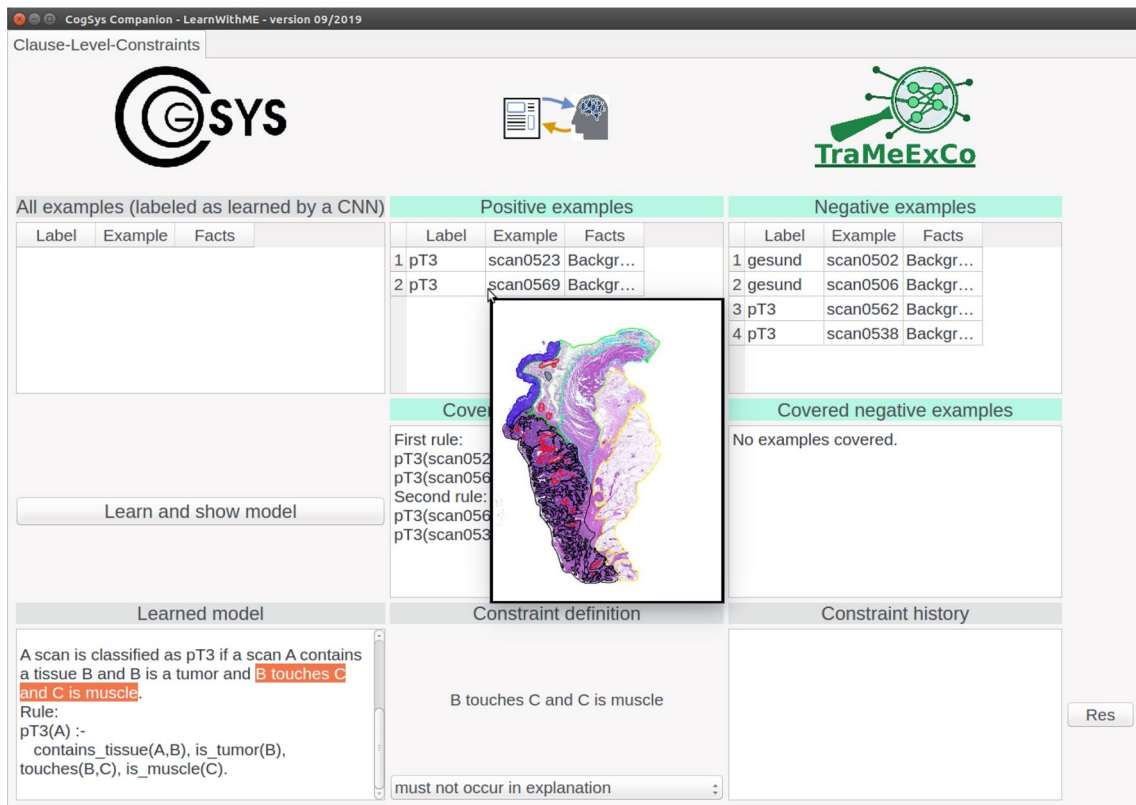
CogSys Companion - LearnWithME - version 09/2019

Clause-Level-Constraints

CGSYS

TraMeExCo

All examples (labeled as learned by a CNN)

| Label | Example | Facts |
|---|---|---|

Positive examples

| | Label | Example | Facts |
|---|---|---|---|
| 1 | pT3 | scan0523 | Backgr… |
| 2 | pT3 | scan0569 | Backgr… |

Negative examples

| | Label | Example | Facts |
|---|---|---|---|
| 1 | gesund | scan0502 | Backgr… |
| 2 | gesund | scan0506 | Backgr… |
| 3 | pT3 | scan0562 | Backgr… |
| 4 | pT3 | scan0538 | Backgr… |

Cover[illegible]

First rule:
pT3(scan052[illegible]
pT3(scan056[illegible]
Second rule:
pT3(scan056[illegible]
pT3(scan053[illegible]

Covered negative examples

No examples covered.

Learn and show model

Learned model

A scan is classified as pT3 if a scan A contains a tissue B and B is a tumor and B touches C and C is muscle.
Rule:
pT3(A) :-
contains_tissue(A,B), is_tumor(B), touches(B,C), is_muscle(C).

Constraint definition

B touches C and C is muscle

must not occur in explanation

Constraint history

Res